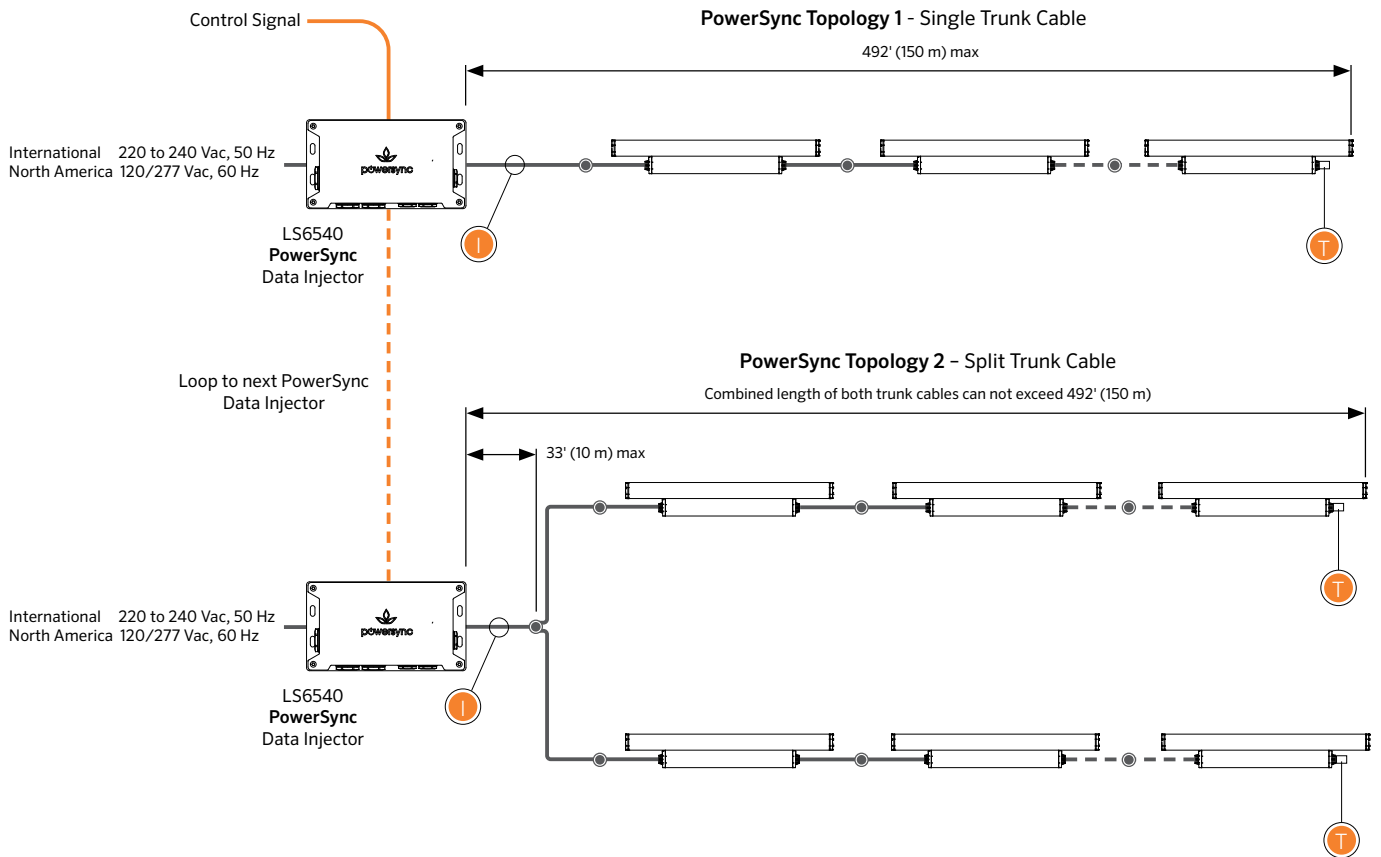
Control Signal

PowerSync Topology 1 - Single Trunk Cable

492' (150 m) max

International 220 to 240 Vac, 50 Hz
North America 120/277 Vac, 60 Hz

powersync

LS6540
PowerSync
Data Injector

I

T

Loop to next PowerSync Data Injector

PowerSync Topology 2 – Split Trunk Cable

Combined length of both trunk cables can not exceed 492' (150 m)

33' (10 m) max

T

International 220 to 240 Vac, 50 Hz
North America 120/277 Vac, 60 Hz

powersync

LS6540
PowerSync
Data Injector

I

T